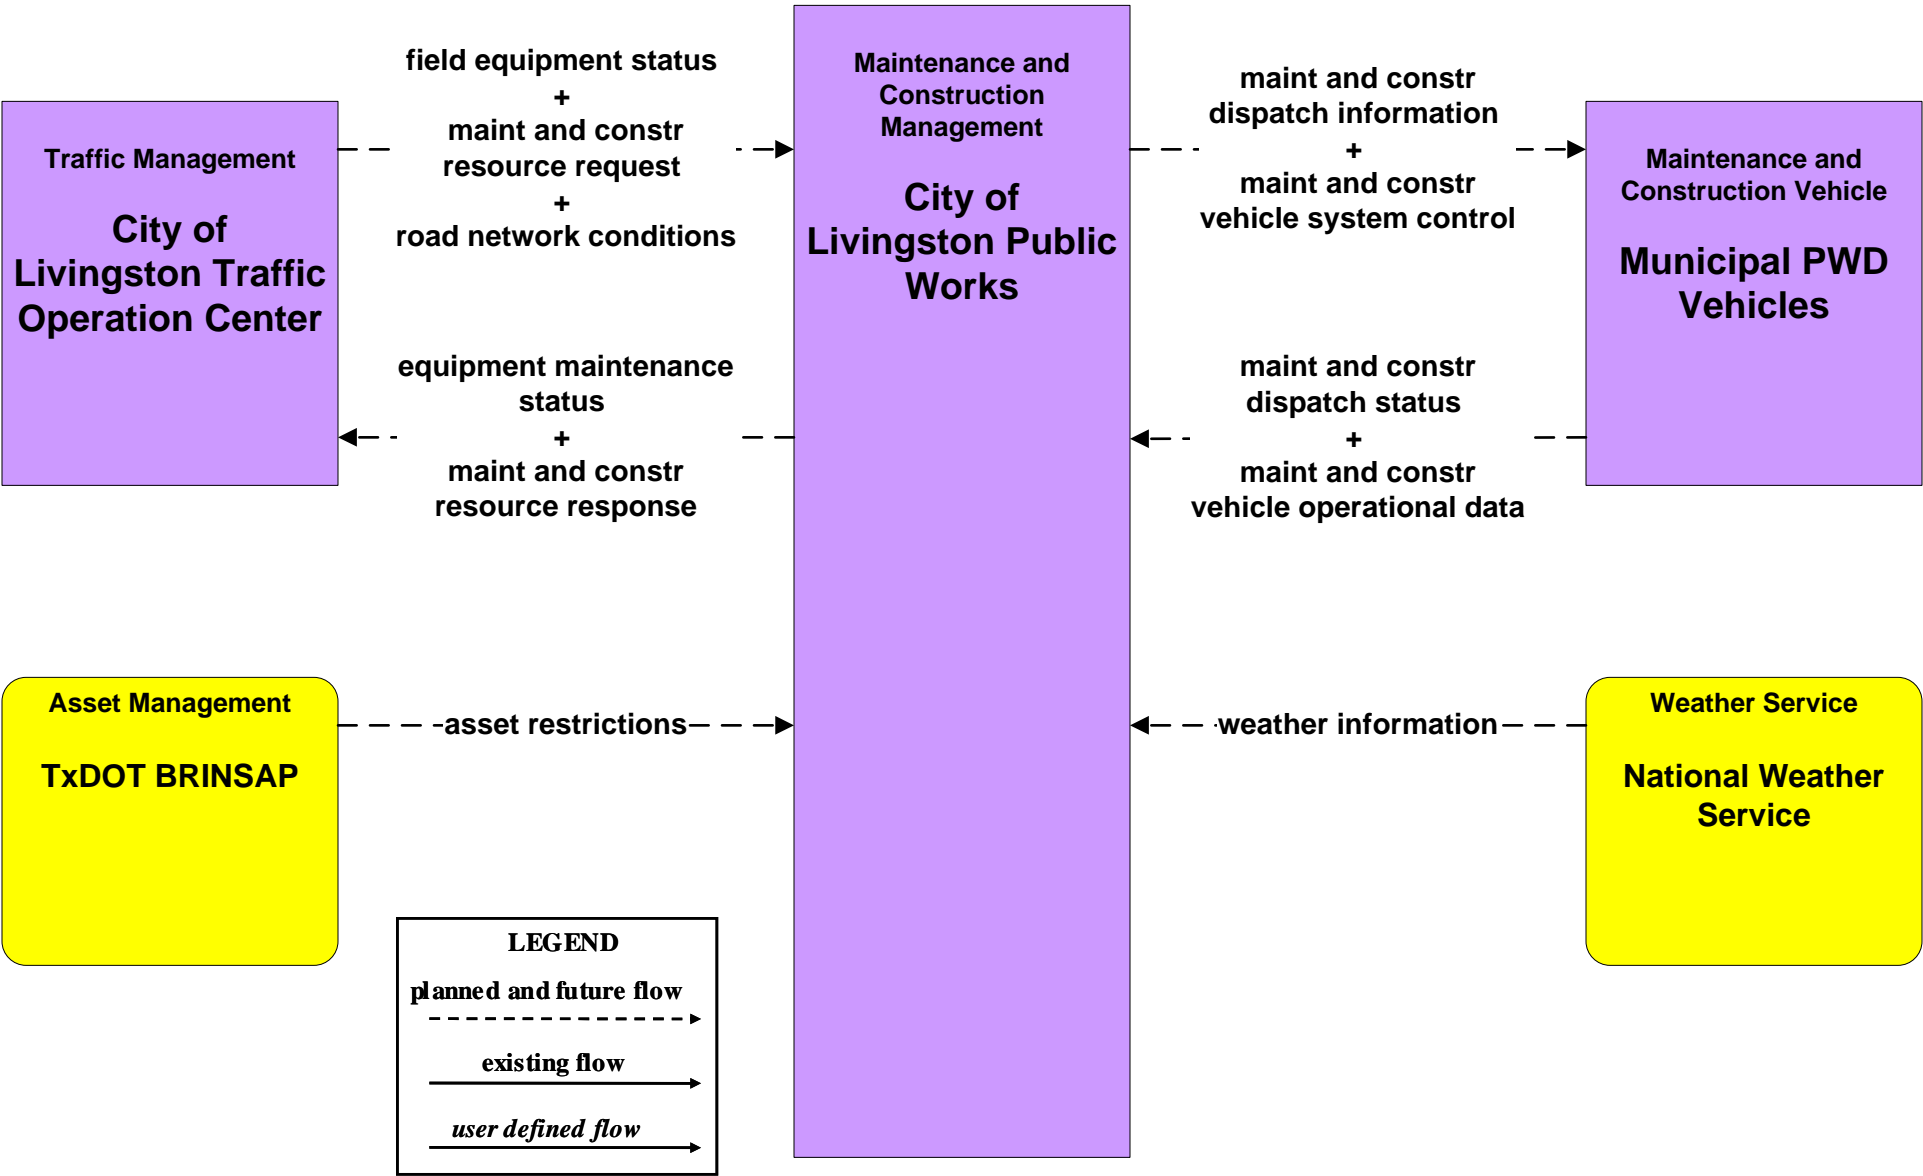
Traffic Management

City of Livingston Traffic Operation Center

field equipment status
+
maint and constr resource request
+
road network conditions

Maintenance and Construction Management

City of Livingston Public Works

maint and constr dispatch information
+
maint and constr vehicle system control

Maintenance and Construction Vehicle

Municipal PWD Vehicles

equipment maintenance status
+
maint and constr resource response

maint and constr dispatch status
+
maint and constr vehicle operational data

Asset Management

TxDOT BRINSAP

asset restrictions

weather information

Weather Service

National Weather Service

LEGEND
planned and future flow
existing flow
*user defined flow*